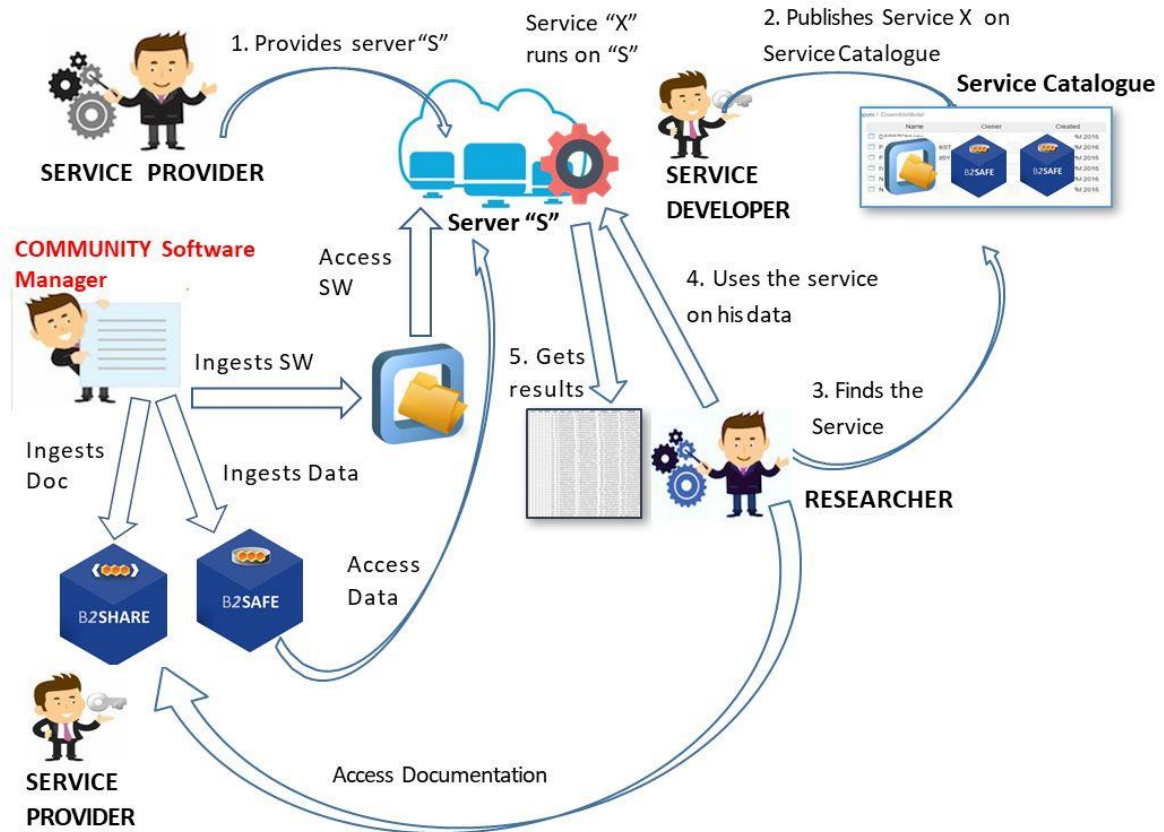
1. Provides server "S"

Service "X" runs on "S"

2. Publishes Service X on Service Catalogue

Service Catalogue

| Name | Owner | Created |
|---|---|---|

B2SAFE

B2SAFE

SERVICE PROVIDER

SERVICE DEVELOPER

Server "S"

COMMUNITY Software Manager

Access SW

4. Uses the service on his data

Ingests SW

5. Gets results

3. Finds the Service

Ingests Doc

Ingests Data

RESEARCHER

B2SHARE

B2SAFE

Access Data

SERVICE PROVIDER

Access Documentation